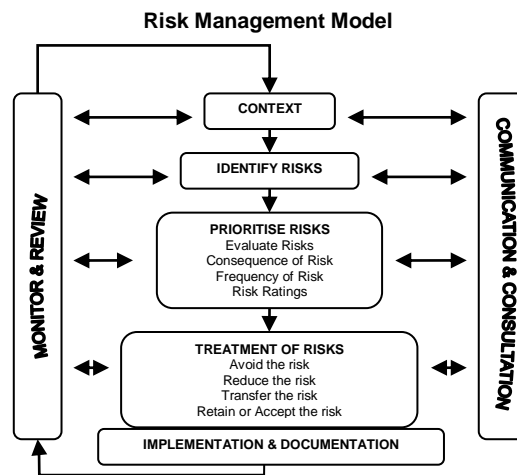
Risk Management Model

MONITOR & REVIEW

CONTEXT

IDENTIFY RISKS

PRIORITISE RISKS
Evaluate Risks
Consequence of Risk
Frequency of Risk
Risk Ratings

TREATMENT OF RISKS
Avoid the risk
Reduce the risk
Transfer the risk
Retain or Accept the risk

IMPLEMENTATION & DOCUMENTATION

COMMUNICATION & CONSULTATION